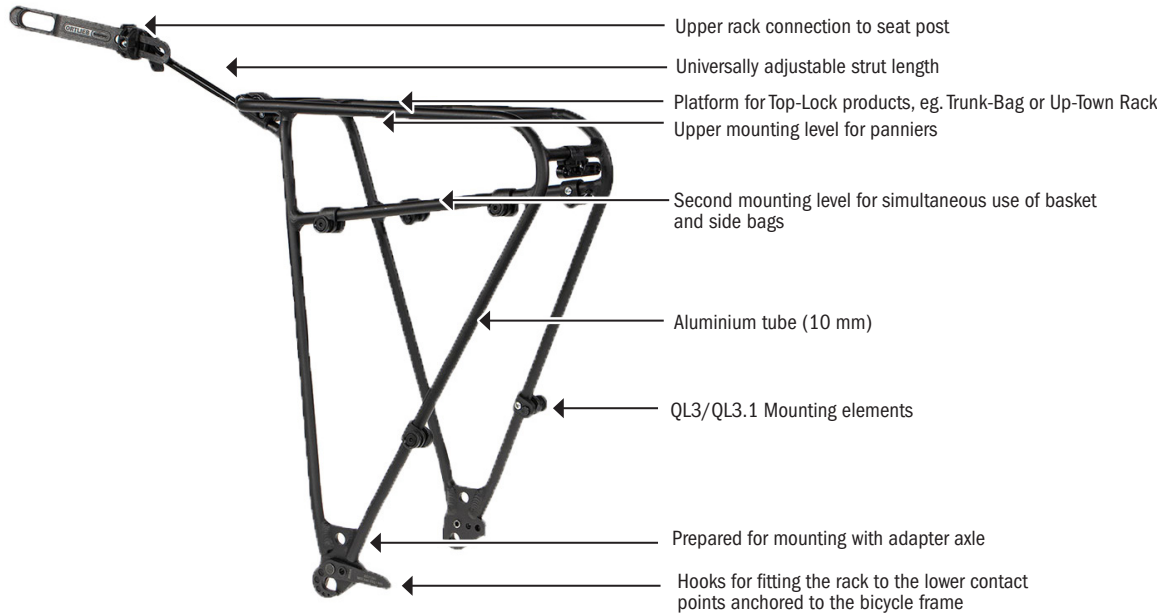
ORTLIEB

Upper rack connection to seat post

Universally adjustable strut length

Platform for Top-Lock products, eg. Trunk-Bag or Up-Town Rack

Upper mounting level for panniers

Second mounting level for simultaneous use of basket and side bags

Aluminium tube (10 mm)

QL3/QL3.1 Mounting elements

Prepared for mounting with adapter axle

Hooks for fitting the rack to the lower contact points anchored to the bicycle frame